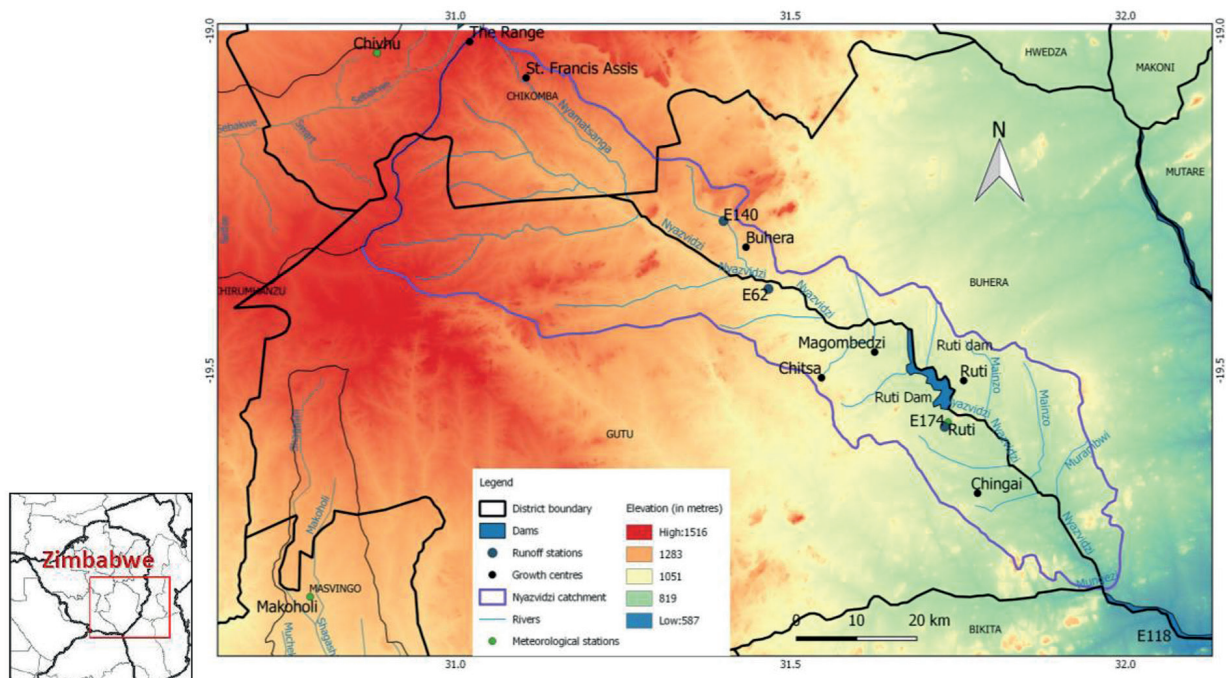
31.0
31.5
32.0
-19.0
-19.0
-19.5
-19.5
31.0
31.5
32.0

Chivhu
The Range
St. Francis Assis
CHIKOMBA
Nyamatsanga
Sebakwe
Sebakwe
HWEDZA
MAKONI
MUTARE
N
E140
Nyazvidzi
Buhera
Nyazvidzi
E62
Nyazvidzi
CHIRUMHANZU
BUHERA
Magombedzi
Ruti dam
Chitsa
Ruti
Ruti Dam
Nyazvidzi
Mainzo
Mainzo
E174
Ruti
Murambwi
GUTU
Chingai
Nyazvidzi
Makoholi
MASVINGO
Makoholi
Shagashe
Mucheke
BIKITA
E118
0
10
20 km

Legend
District boundary
Dams
Runoff stations
Growth centres
Nyazvidzi catchment
Rivers
Meteorological stations
Elevation (in metres)
High:1516
1283
1051
819
Low:587

Zimbabwe